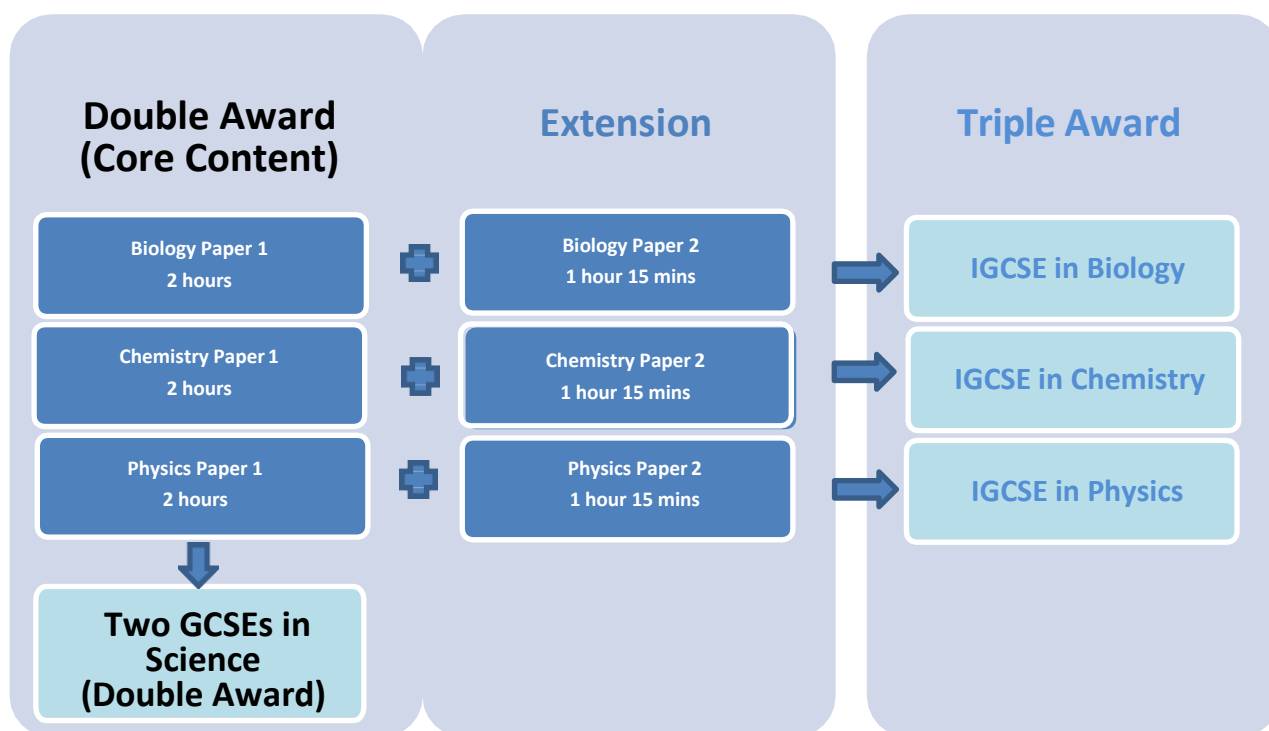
Double Award (Core Content)

Extension

Triple Award

Biology Paper 1
2 hours

Biology Paper 2
1 hour 15 mins

IGCSE in Biology

Chemistry Paper 1
2 hours

Chemistry Paper 2
1 hour 15 mins

IGCSE in Chemistry

Physics Paper 1
2 hours

Physics Paper 2
1 hour 15 mins

IGCSE in Physics

Two GCSEs in Science (Double Award)